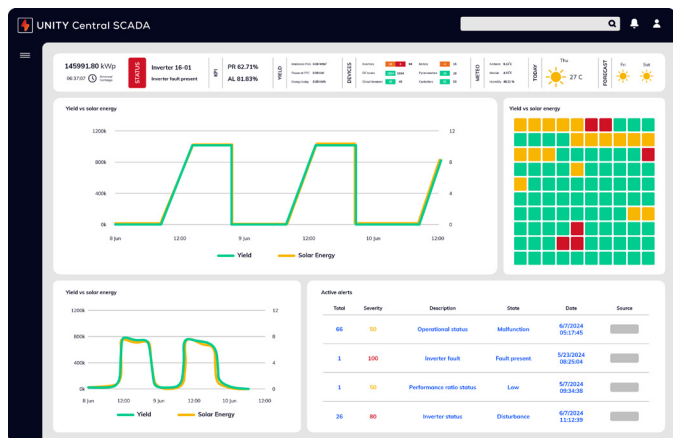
UNITY Central SCADA

145991.80 kWp
06:37:07

STATUS
Inverter 16-01
Inverter fault present

KPI
PR 62.71%
AL 81.83%

YIELD

DEVICES

METEO

TODAY
Thu
27 C

FORECAST
Fri
Sat

Yield vs solar energy

1200k
800k
400k
0k
12
8
4
0
8 Jun
12:00
9 Jun
12:00
10 Jun
12:00

Yield
Solar Energy

Yield vs solar energy

Yield vs solar energy

1200k
800k
400k
0k
12
8
4
0
8 Jun
12:00
9 Jun
12:00
10 Jun
12:00

Yield
Solar Energy

Active alerts

| Total | Severity | Description | State | Date | Source |
|---|---|---|---|---|---|
| 66 | 50 | Operational status | Malfunction | 6/7/2024 05:17:45 | |
| 1 | 100 | Inverter fault | Fault present | 5/23/2024 08:25:04 | |
| 1 | 50 | Performance ratio status | Low | 5/7/2024 09:34:38 | |
| 26 | 80 | Inverter status | Disturbance | 6/7/2024 11:12:39 | |